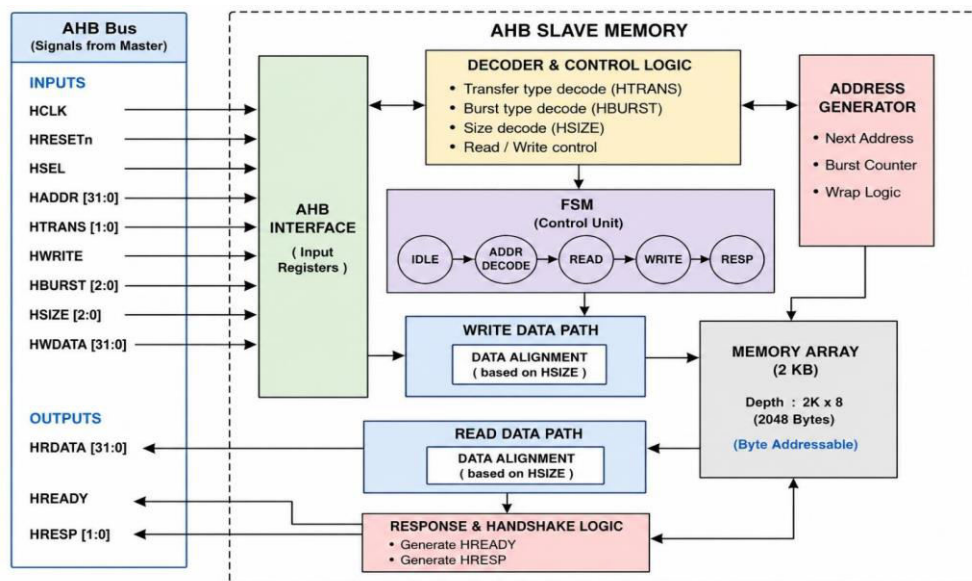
AHB Bus
(Signals from Master)

INPUTS
HCLK
HRESETn
HSEL
HADDR [31:0]
HTRANS [1:0]
HWRITE
HBURST [2:0]
HSIZE [2:0]
HWDATA [31:0]

OUTPUTS
HRDATA [31:0]
HREADY
HRESP [1:0]

AHB SLAVE MEMORY

AHB INTERFACE
( Input Registers )

DECODER & CONTROL LOGIC
• Transfer type decode (HTRANS)
• Burst type decode (HBURST)
• Size decode (HSIZE)
• Read / Write control

ADDRESS GENERATOR
• Next Address
• Burst Counter
• Wrap Logic

FSM
(Control Unit)
IDLE
ADDR DECODE
READ
WRITE
RESP

WRITE DATA PATH
DATA ALIGNMENT
( based on HSIZE )

MEMORY ARRAY
(2 KB)
Depth : 2K x 8
(2048 Bytes)
(Byte Addressable)

READ DATA PATH
DATA ALIGNMENT
( based on HSIZE )

RESPONSE & HANDSHAKE LOGIC
• Generate HREADY
• Generate HRESP